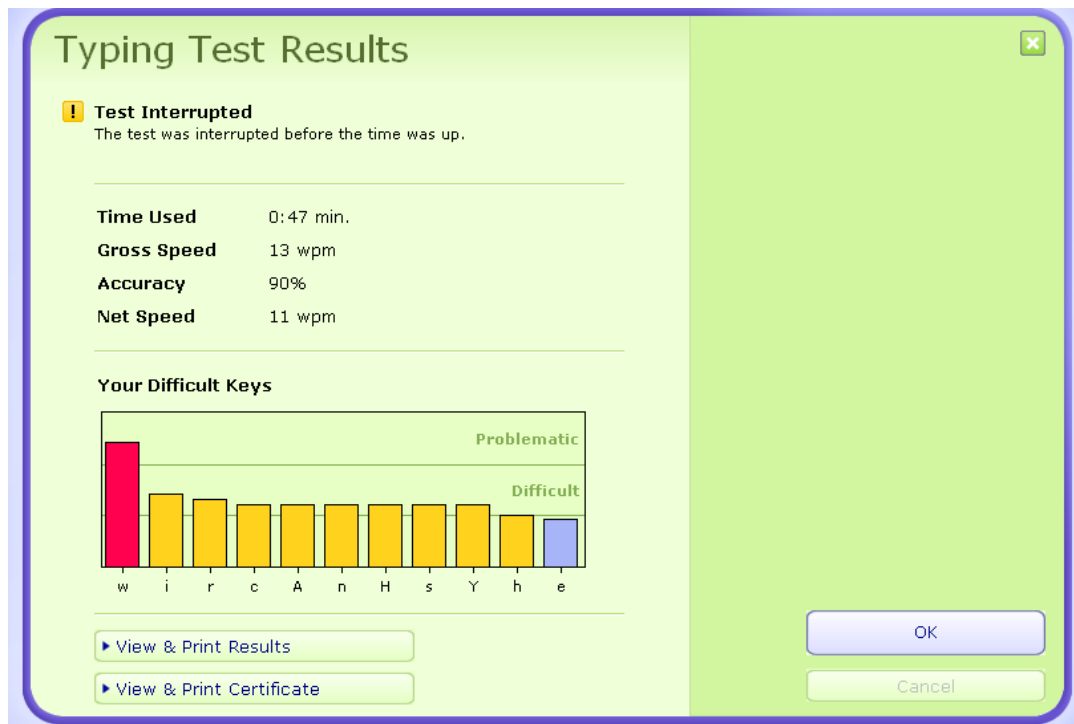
Typing Test Results

Test Interrupted
The test was interrupted before the time was up.

| Time Used | 0:47 min. |
|---|---|
| Gross Speed | 13 wpm |
| Accuracy | 90% |
| Net Speed | 11 wpm |

Your Difficult Keys

Problematic
Difficult

w i r c A n H s Y h e

▸ View & Print Results

▸ View & Print Certificate

OK

Cancel